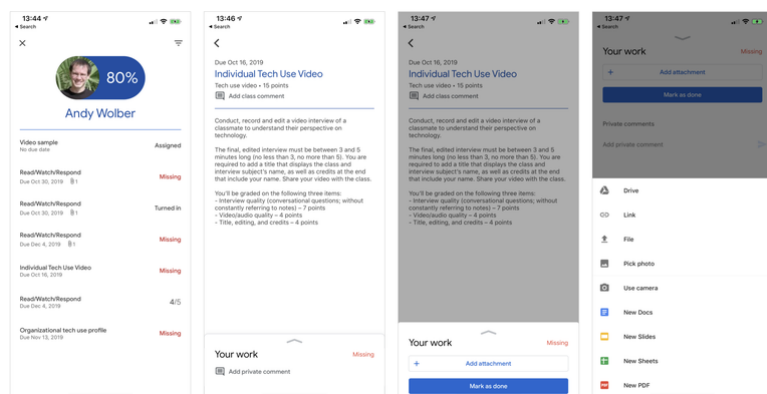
13:44
◂ Search

80%

Andy Wolber

Video sample
No due date
Assigned

Read/Watch/Respond
Due Oct 30, 2019 1
Missing

Read/Watch/Respond
Due Oct 30, 2019 1
Turned in

Read/Watch/Respond
Due Dec 4, 2019 1
Missing

Individual Tech Use Video
Due Oct 16, 2019
Missing

Read/Watch/Respond
Due Dec 4, 2019
4/5

Organizational tech use profile
Due Nov 13, 2019
Missing

13:46
◂ Search

Due Oct 16, 2019
Individual Tech Use Video
Tech use video • 15 points
Add class comment

Conduct, record and edit a video interview of a classmate to understand their perspective on technology.

The final, edited interview must be between 3 and 5 minutes long (no less than 3, no more than 5). You are required to add a title that displays the class and interview subject's name, as well as credits at the end that include your name. Share your video with the class.

You'll be graded on the following three items:
- Interview quality (conversational questions; without constantly referring to notes) – 7 points
- Video/audio quality – 4 points
- Title, editing, and credits – 4 points

Your work
Missing
Add private comment

13:47
◂ Search

Due Oct 16, 2019
Individual Tech Use Video
Tech use video • 15 points
Add class comment

Conduct, record and edit a video interview of a classmate to understand their perspective on technology.

The final, edited interview must be between 3 and 5 minutes long (no less than 3, no more than 5). You are required to add a title that displays the class and interview subject's name, as well as credits at the end that include your name. Share your video with the class.

You'll be graded on the following three items:
- Interview quality (conversational questions; without constantly referring to notes) – 7 points
- Video/audio quality – 4 points
- Title, editing, and credits – 4 points

Your work
Missing
+ Add attachment
Mark as done

13:47
◂ Search

Your work
Missing
+ Add attachment
Mark as done
Private comments
Add private comment

Drive
Link
File
Pick photo
Use camera
New Docs
New Slides
New Sheets
New PDF